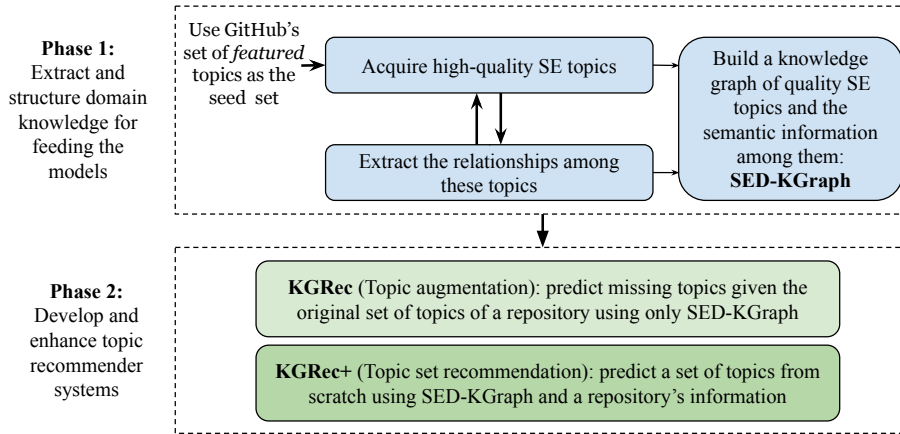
**Phase 1:** Extract and structure domain knowledge for feeding the models

Use GitHub's set of *featured* topics as the seed set

Acquire high-quality SE topics

Extract the relationships among these topics

Build a knowledge graph of quality SE topics and the semantic information among them: **SED-KGraph**

**Phase 2:** Develop and enhance topic recommender systems

**KGRec** (Topic augmentation): predict missing topics given the original set of topics of a repository using only SED-KGraph

**KGRec+** (Topic set recommendation): predict a set of topics from scratch using SED-KGraph and a repository's information